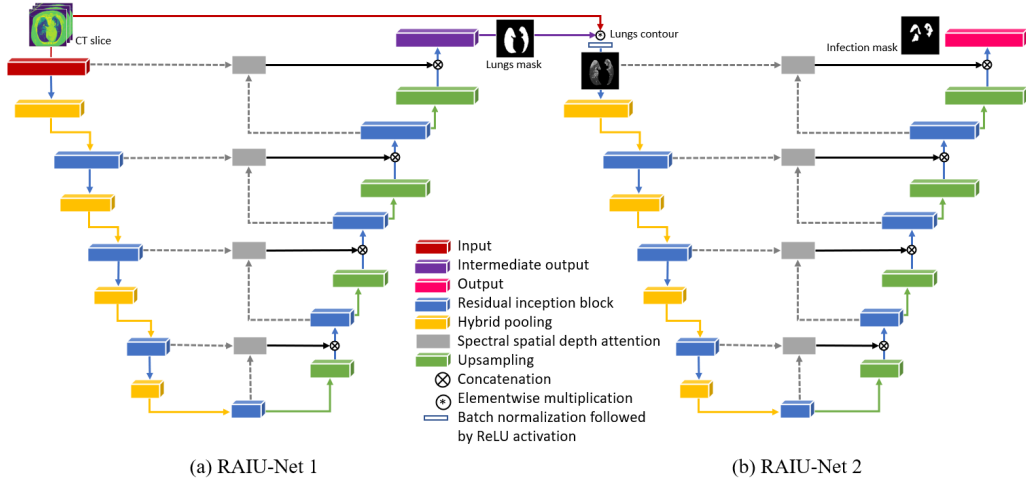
CT slice

Lungs mask

Lungs contour

Infection mask

Input
Intermediate output
Output
Residual inception block
Hybrid pooling
Spectral spatial depth attention
Upsampling
Concatenation
Elementwise multiplication
Batch normalization followed by ReLU activation

(a) RAIU-Net 1

(b) RAIU-Net 2